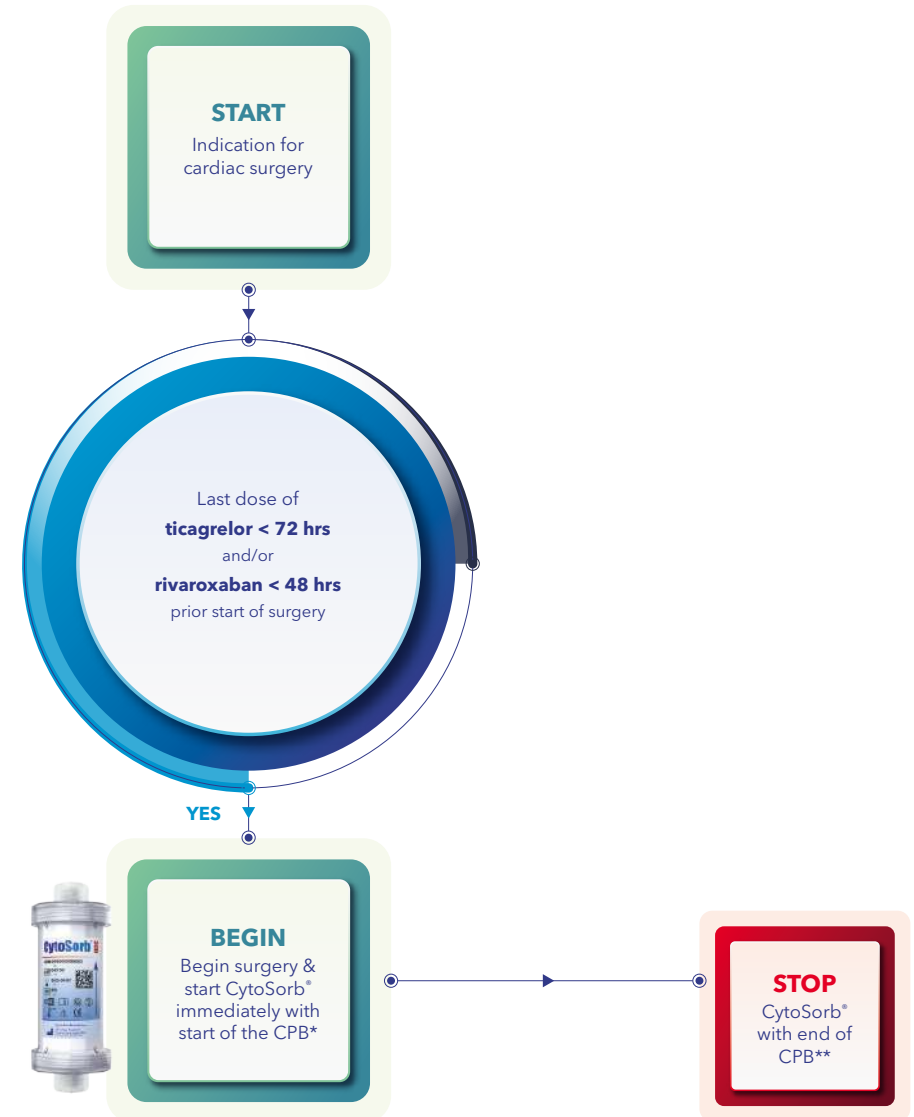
START
Indication for cardiac surgery

Last dose of
**ticagrelor < 72 hrs**
and/or
**rivaroxaban < 48 hrs**
prior start of surgery

YES

CytoSorb

BEGIN
Begin surgery & start CytoSorb® immediately with start of the CPB*

STOP
CytoSorb® with end of CPB**